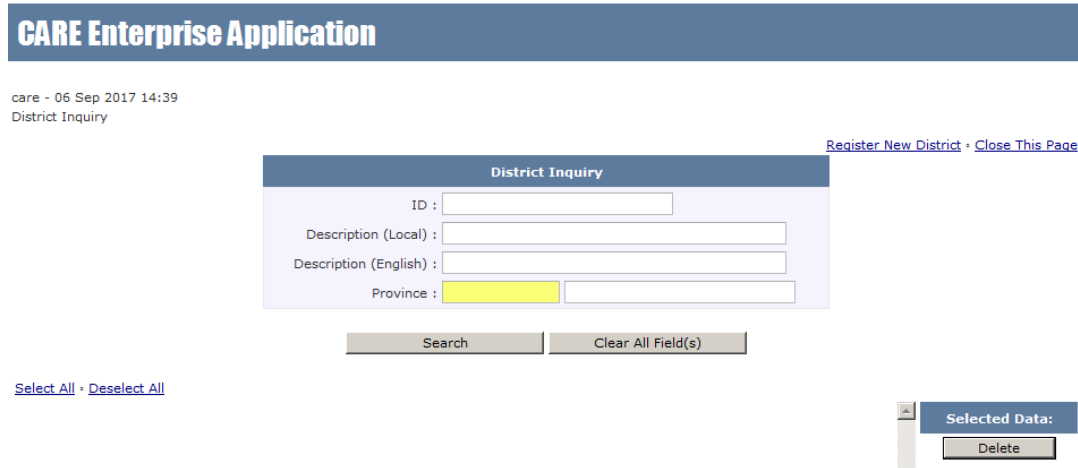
CARE Enterprise Application

care - 06 Sep 2017 14:39
District Inquiry

Register New District • Close This Page

District Inquiry

ID :

Description (Local) :

Description (English) :

Province :

Search

Clear All Field(s)

Select All • Deselect All

Selected Data:

Delete